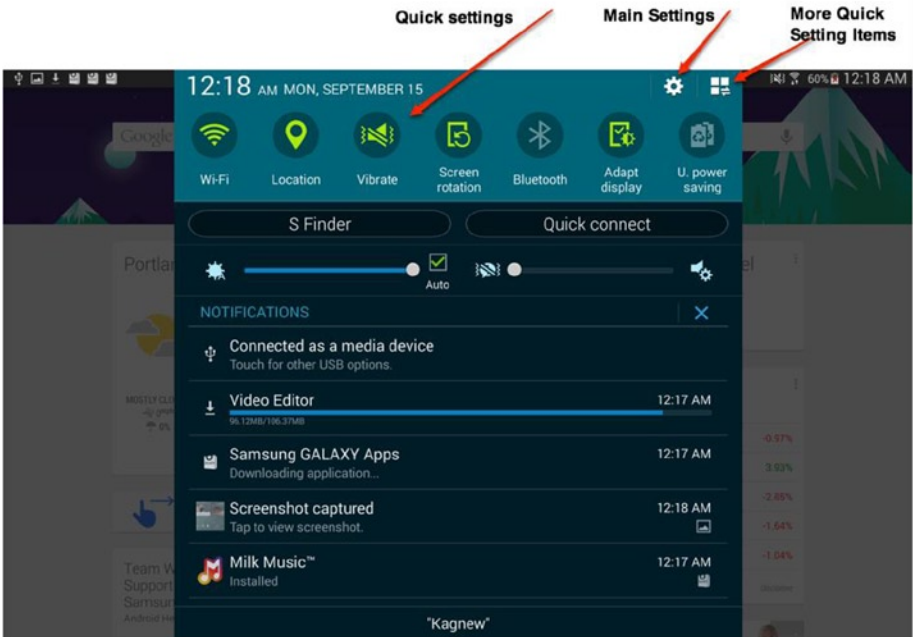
Quick settings

Main Settings

More Quick Setting Items

60% 12:18 AM

12:18 AM MON, SEPTEMBER 15

Google

Wi-Fi

Location

Vibrate

Screen rotation

Bluetooth

Adapt display

U. power saving

S Finder

Quick connect

Auto

Portlar

el

NOTIFICATIONS

Connected as a media device
Touch for other USB options.

Video Editor
96.12MB/106.37MB
12:17 AM

MOSTLY CL

Samsung GALAXY Apps
Downloading application...
12:17 AM

-0.57%

3.93%

-2.65%

Screenshot captured
Tap to view screenshot.
12:18 AM

-1.64%

-1.04%

Team W
Support
Samsur
Android He

Milk Music™
Installed
12:17 AM

"Kagnew"